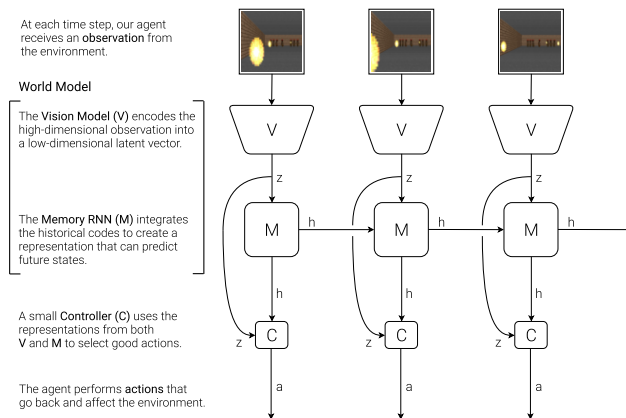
At each time step, our agent receives an observation from the environment.

World Model

The Vision Model (V) encodes the high-dimensional observation into a low-dimensional latent vector.

The Memory RNN (M) integrates the historical codes to create a representation that can predict future states.

A small Controller (C) uses the representations from both V and M to select good actions.

The agent performs actions that go back and affect the environment.

V V V

z z z

M h M h M h

h h h

z C z C z C

a a a